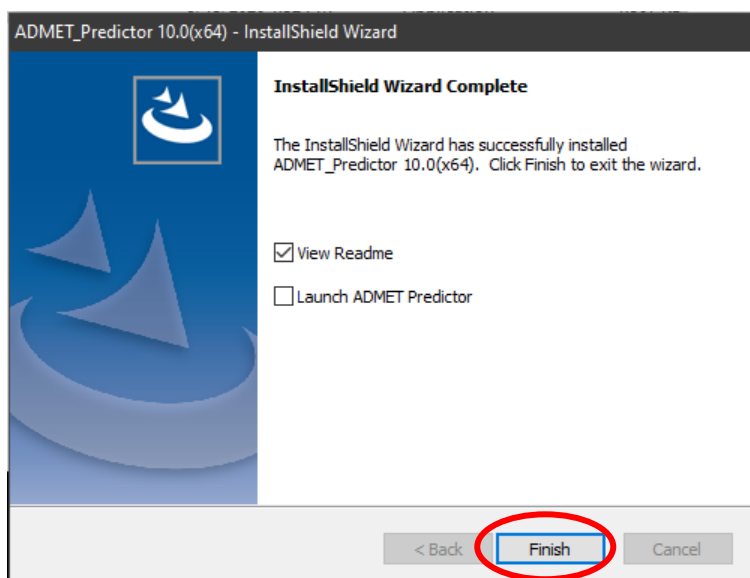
ADMET_Predictor 10.0(x64) - InstallShield Wizard

InstallShield Wizard Complete

The InstallShield Wizard has successfully installed ADMET_Predictor 10.0(x64). Click Finish to exit the wizard.

View Readme

Launch ADMET Predictor

< Back

Finish

Cancel